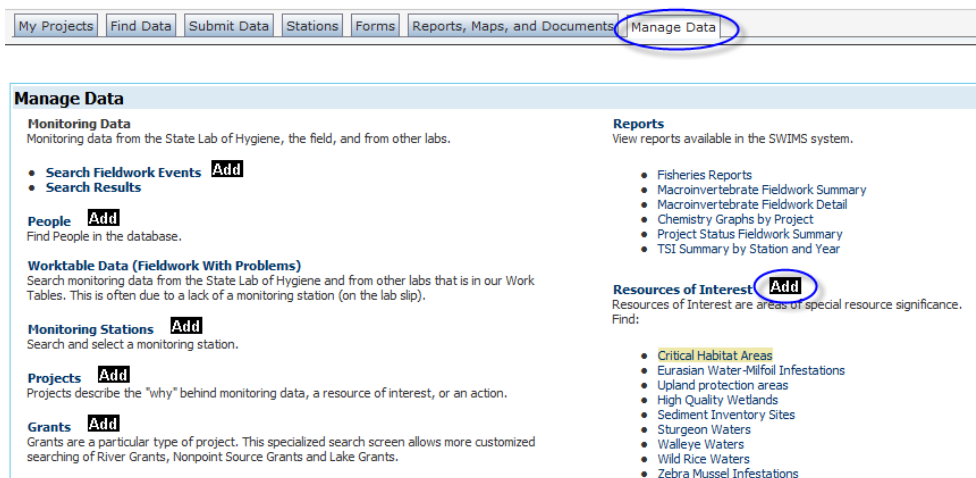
My Projects | Find Data | Submit Data | Stations | Forms | Reports, Maps, and Documents | Manage Data

Manage Data

Monitoring Data
Monitoring data from the State Lab of Hygiene, the field, and from other labs.

- Search Fieldwork Events Add
- Search Results

People Add
Find People in the database.

Worktable Data (Fieldwork With Problems)
Search monitoring data from the State Lab of Hygiene and from other labs that is in our Work Tables. This is often due to a lack of a monitoring station (on the lab slip).

Monitoring Stations Add
Search and select a monitoring station.

Projects Add
Projects describe the "why" behind monitoring data, a resource of interest, or an action.

Grants Add
Grants are a particular type of project. This specialized search screen allows more customized searching of River Grants, Nonpoint Source Grants and Lake Grants.

Reports
View reports available in the SWIMS system.

- Fisheries Reports
- Macroinvertebrate Fieldwork Summary
- Macroinvertebrate Fieldwork Detail
- Chemistry Graphs by Project
- Project Status Fieldwork Summary
- TSI Summary by Station and Year

Resources of Interest Add
Resources of Interest are areas of special resource significance. Find:

- Critical Habitat Areas
- Eurasian Water-Milfoil Infestations
- Upland protection areas
- High Quality Wetlands
- Sediment Inventory Sites
- Sturgeon Waters
- Walleye Waters
- Wild Rice Waters
- Zebra Mussel Infestations